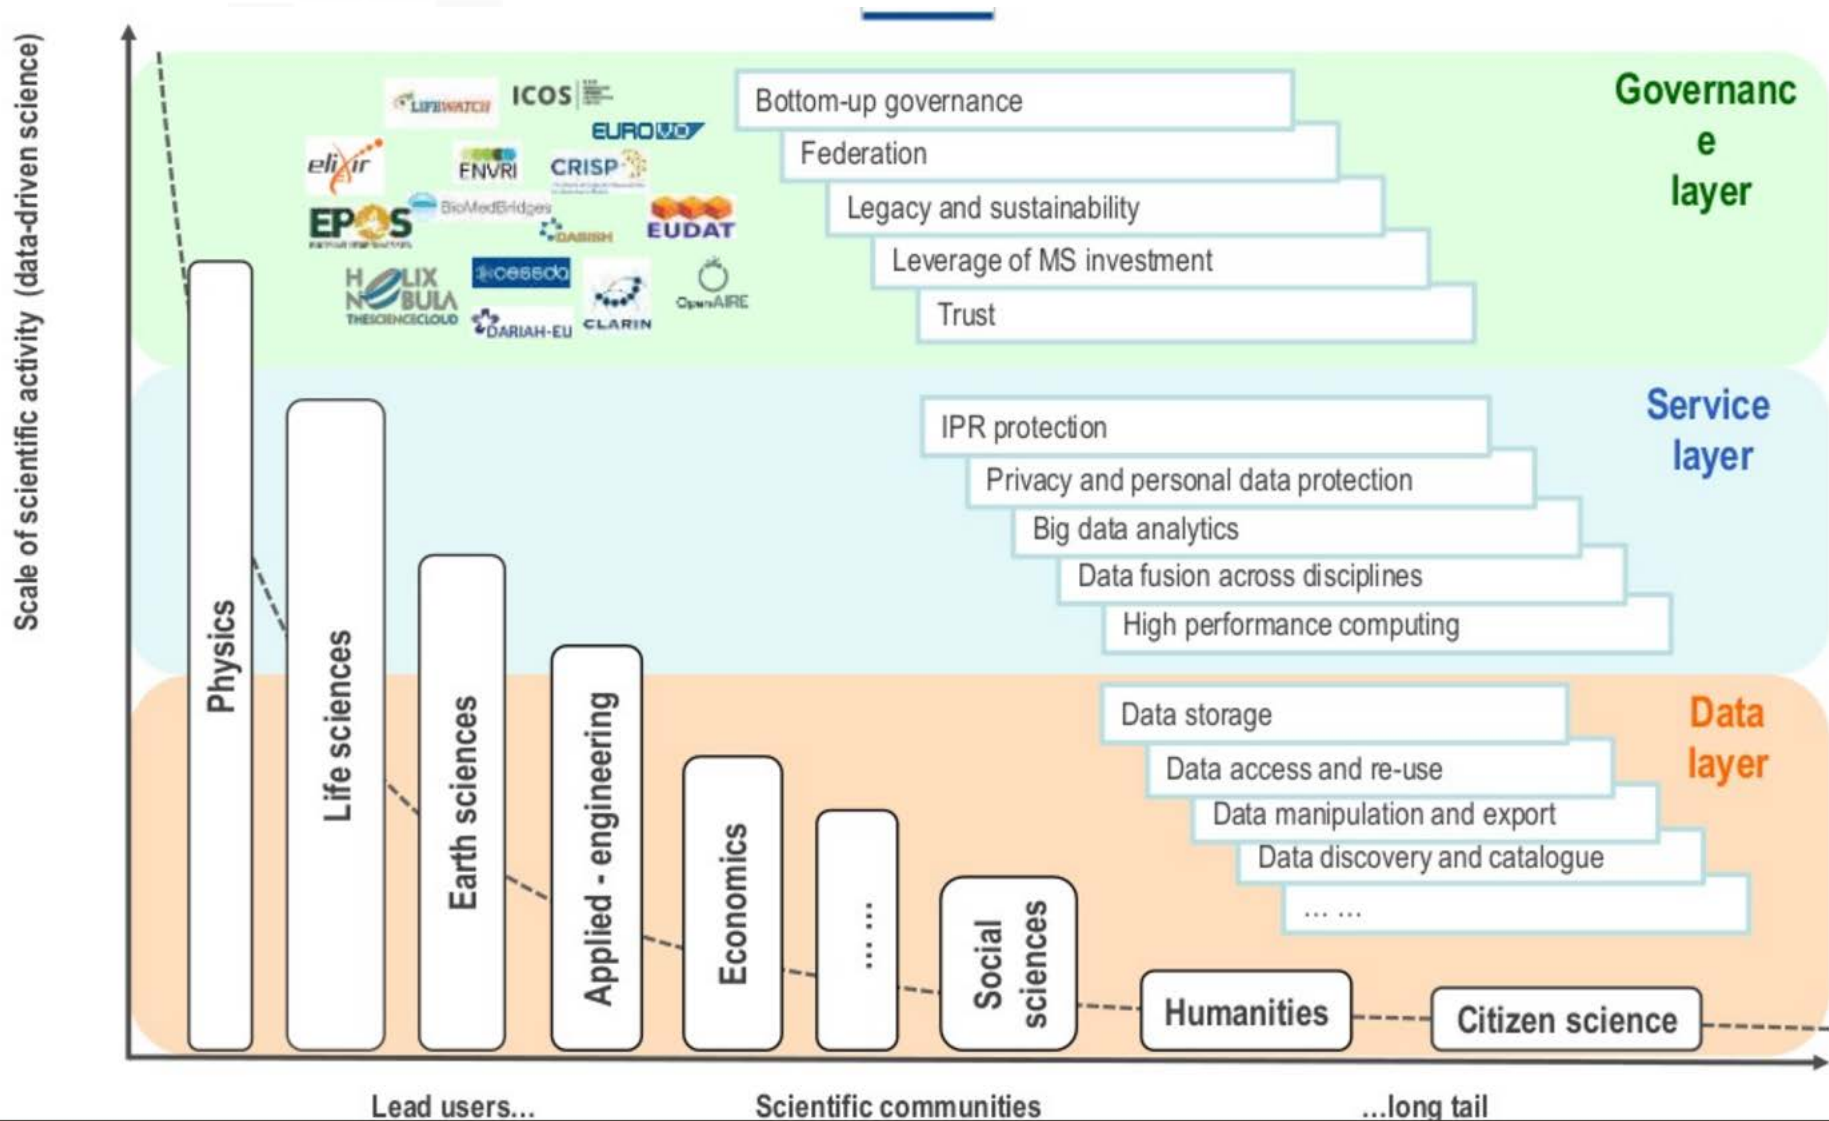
Scale of scientific activity (data-driven science)

LIFEWATCH
ICOS
EURO VO
elixir
ENVRI
CRISP
EPOS
BioMedBridges
DARIAH
EUDAT
HELIX NEBULA THESCIENCECLOUD
cessda
DARIAH-EU
CLARIN
OpenAIRE

Bottom-up governance
Federation
Legacy and sustainability
Leverage of MS investment
Trust

Governanc e layer

IPR protection
Privacy and personal data protection
Big data analytics
Data fusion across disciplines
High performance computing

Service layer

Data storage
Data access and re-use
Data manipulation and export
Data discovery and catalogue
... ...

Data layer

Physics
Life sciences
Earth sciences
Applied - engineering
Economics
... ...
Social sciences
Humanities
Citizen science

Lead users...
Scientific communities
...long tail